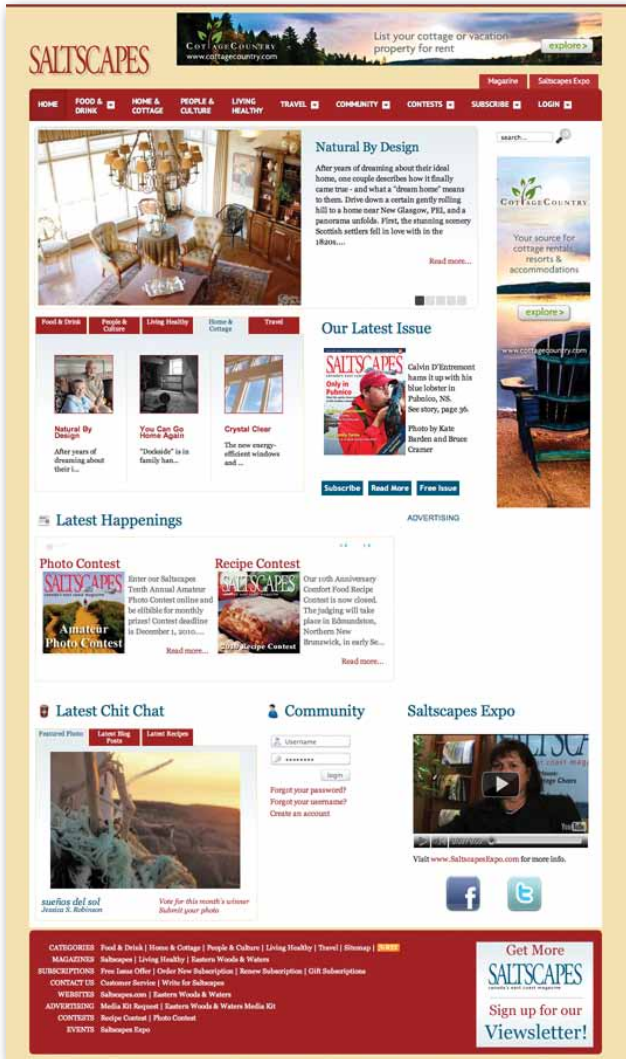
SALTSCAPES

CottageCountry
www.cottagecountry.com
List your cottage or vacation property for rent
explore >

Magazine | Saltscapes Expo

HOME | FOOD & DRINK | HOME & COTTAGE | PEOPLE & CULTURE | LIVING HEALTHY | TRAVEL | COMMUNITY | CONTESTS | SUBSCRIBE | LOGIN

search...

Natural By Design

After years of dreaming about their ideal home, one couple describes how it finally came true - and what a "dream home" means to them. Drive down a certain gently rolling hill to a home near New Glasgow, PEI, and a panorama unfolds. First, the stunning scenery Scottish settlers fell in love with in the 1820s....

Read more...

CottageCountry
Your source for cottage rentals, resorts & accommodations
explore >
www.cottagecountry.com

Food & Drink | People & Culture | Living Healthy | Home & Cottage | Travel

Natural By Design
After years of dreaming about their i...

You Can Go Home Again
"Dockside" is in family han...

Crystal Clear
The new energy-efficient windows and ...

Our Latest Issue

SALTSCAPES
Only in Pubnico

Calvin D'Entremont hams it up with his blue lobster in Pubnico, NS. See story, page 36.

Photo by Kate Barden and Bruce Cramer

Subscribe | Read More | Free Issue

Latest Happenings

ADVERTISING

Photo Contest
SALTSCAPES
Amateur Photo Contest

Enter our Saltscapes Tenth Annual Amateur Photo Contest online and be elibible for monthly prizes! Contest deadline is December 1, 2010....

Read more...

Recipe Contest
SALTSCAPES
2010 Recipe Contest

Our 10th Anniversary Comfort Food Recipe Contest is now closed. The judging will take place in Edmundston, Northern New Brunswick, in early Se...

Read more...

Latest Chit Chat

Featured Photo | Latest Blog Posts | Latest Recipes

sueños del sol
Jessica S. Robinson

Vote for this month's winner
Submit your photo

Community

Username
••••••••
login
Forgot your password?
Forgot your username?
Create an account

Saltscapes Expo

Visit www.SaltscapesExpo.com for more info.

CATEGORIES Food & Drink | Home & Cottage | People & Culture | Living Healthy | Travel | Sitemap | RSS
MAGAZINES Saltscapes | Living Healthy | Eastern Woods & Waters
SUBSCRIPTIONS Free Issue Offer | Order New Subscription | Renew Subscription | Gift Subscriptions
CONTACT US Customer Service | Write for Saltscapes
WEBSITES Saltscapes.com | Eastern Woods & Waters
ADVERTISING Media Kit Request | Eastern Woods & Waters Media Kit
CONTESTS Recipe Contest | Photo Contest
EVENTS Saltscapes Expo

Get More
SALTSCAPES
Canada's East Coast Magazine
Sign up for our
Viewsletter!